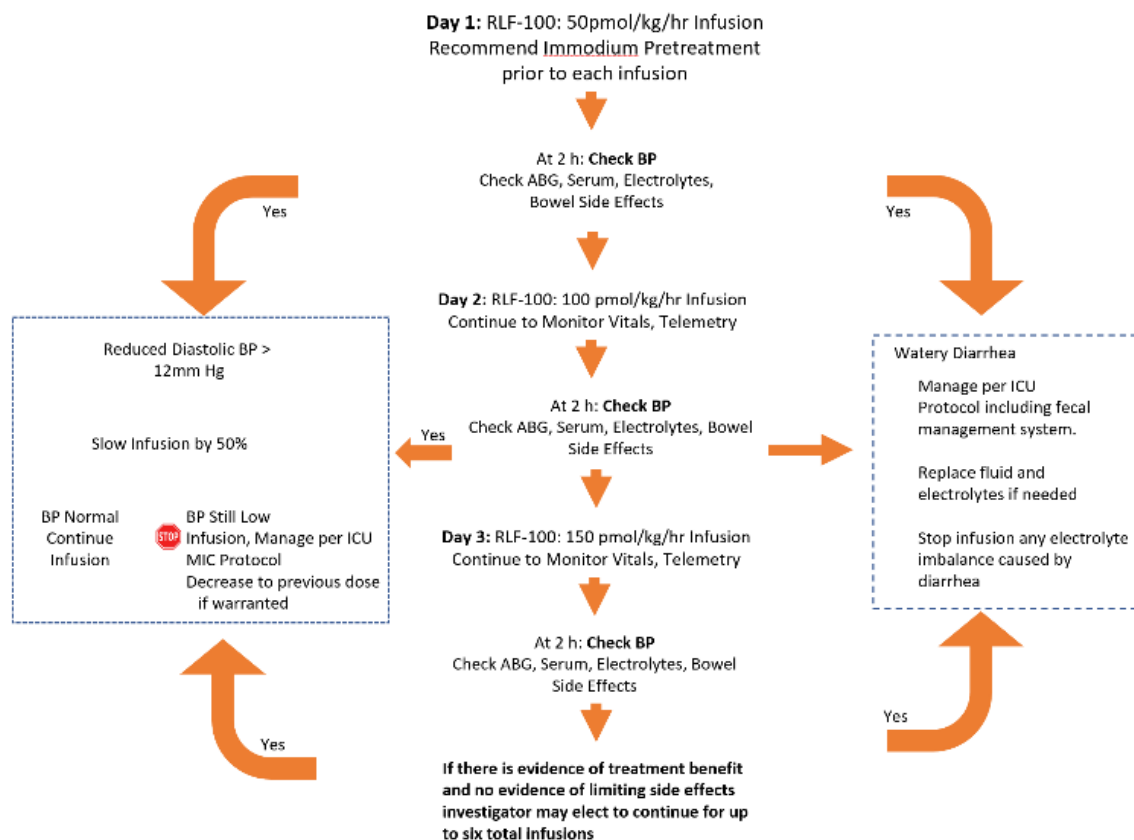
**Day 1:** RLF-100: 50pmol/kg/hr Infusion
Recommend Immodium Pretreatment prior to each infusion

At 2 h: **Check BP**
Check ABG, Serum, Electrolytes, Bowel Side Effects

Yes

Yes

**Day 2:** RLF-100: 100 pmol/kg/hr Infusion
Continue to Monitor Vitals, Telemetry

Reduced Diastolic BP > 12mm Hg

Slow Infusion by 50%

BP Normal Continue Infusion

STOP

BP Still Low Infusion, Manage per ICU MIC Protocol
Decrease to previous dose if warranted

At 2 h: **Check BP**
Check ABG, Serum, Electrolytes, Bowel Side Effects

Yes

Watery Diarrhea

Manage per ICU Protocol including fecal management system.

Replace fluid and electrolytes if needed

Stop infusion any electrolyte imbalance caused by diarrhea

**Day 3:** RLF-100: 150 pmol/kg/hr Infusion
Continue to Monitor Vitals, Telemetry

At 2 h: **Check BP**
Check ABG, Serum, Electrolytes, Bowel Side Effects

Yes

Yes

**If there is evidence of treatment benefit and no evidence of limiting side effects investigator may elect to continue for up to six total infusions**